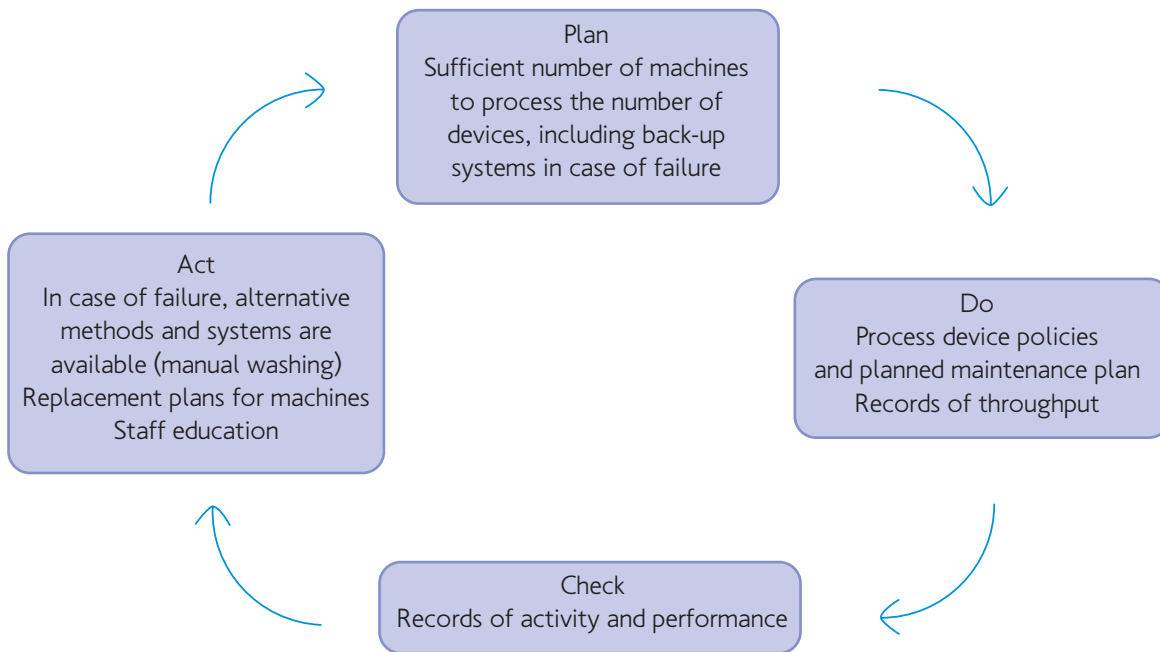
Plan
Sufficient number of machines to process the number of devices, including back-up systems in case of failure

Do
Process device policies and planned maintenance plan
Records of throughput

Check
Records of activity and performance

Act
In case of failure, alternative methods and systems are available (manual washing)
Replacement plans for machines
Staff education